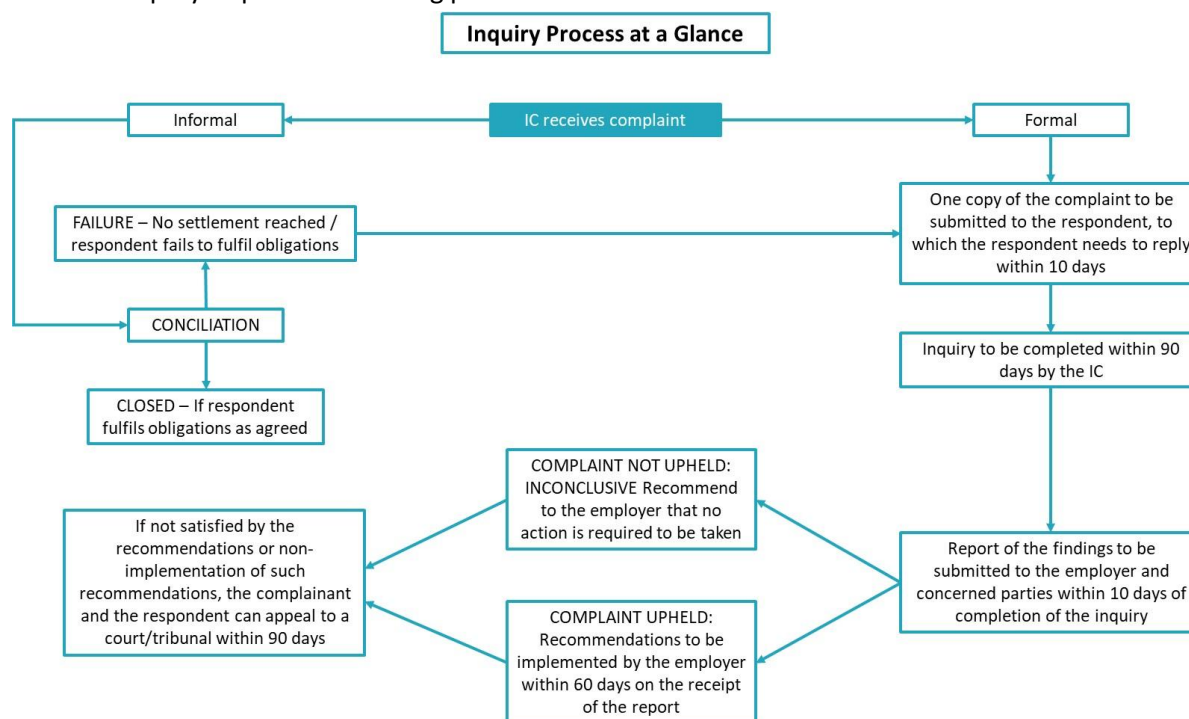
Inquiry Process at a Glance

IC receives complaint

Informal

Formal

FAILURE – No settlement reached / respondent fails to fulfil obligations

One copy of the complaint to be submitted to the respondent, to which the respondent needs to reply within 10 days

CONCILIATION

Inquiry to be completed within 90 days by the IC

CLOSED – If respondent fulfils obligations as agreed

COMPLAINT NOT UPHELD: INCONCLUSIVE Recommend to the employer that no action is required to be taken

If not satisfied by the recommendations or non-implementation of such recommendations, the complainant and the respondent can appeal to a court/tribunal within 90 days

Report of the findings to be submitted to the employer and concerned parties within 10 days of completion of the inquiry

COMPLAINT UPHELD: Recommendations to be implemented by the employer within 60 days on the receipt of the report